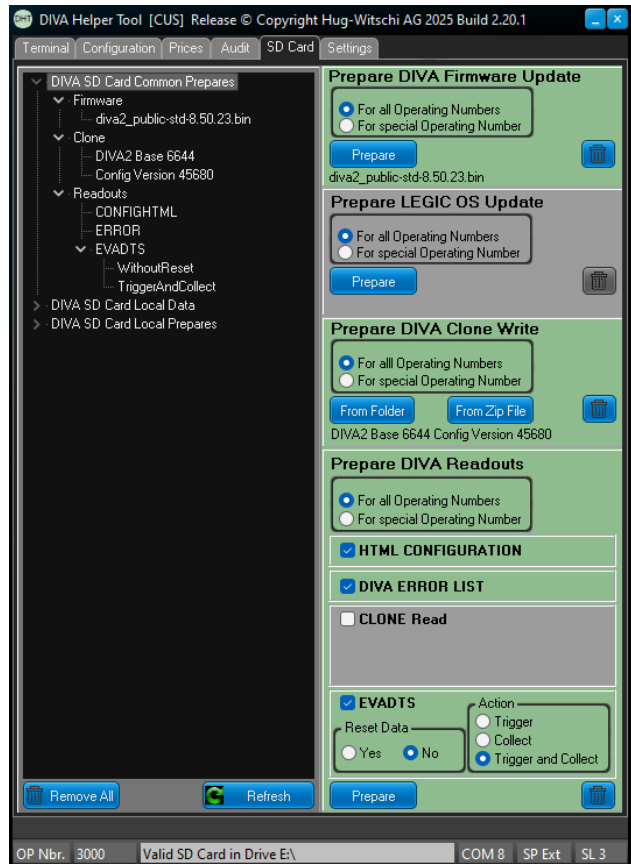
DIVA Helper Tool [CUS] Release © Copyright Hug-Witschi AG 2025 Build 2.20.1

Terminal | Configuration | Prices | Audit | SD Card | Settings

DIVA SD Card Common Prepares
Firmware
diva2_public-std-8.50.23.bin
Clone
DIVA2 Base 6644
Config Version 45680
Readouts
CONFIGHTML
ERROR
EVADTS
WithoutReset
TriggerAndCollect
DIVA SD Card Local Data
DIVA SD Card Local Prepares

Remove All
Refresh

Prepare DIVA Firmware Update
For all Operating Numbers
For special Operating Number
Prepare
diva2_public-std-8.50.23.bin

Prepare LEGIC OS Update
For all Operating Numbers
For special Operating Number
Prepare

Prepare DIVA Clone Write
For alll Operating Numbers
For special Operating Number
From Folder
From Zip File
DIVA2 Base 6644 Config Version 45680

Prepare DIVA Readouts
For all Operating Numbers
For special Operating Number
HTML CONFIGURATION
DIVA ERROR LIST
CLONE Read
EVADTS
Reset Data
Yes
No
Action
Trigger
Collect
Trigger and Collect
Prepare

OP Nbr. 3000 | Valid SD Card in Drive E:\ | COM 8 | SP Ext | SL 3